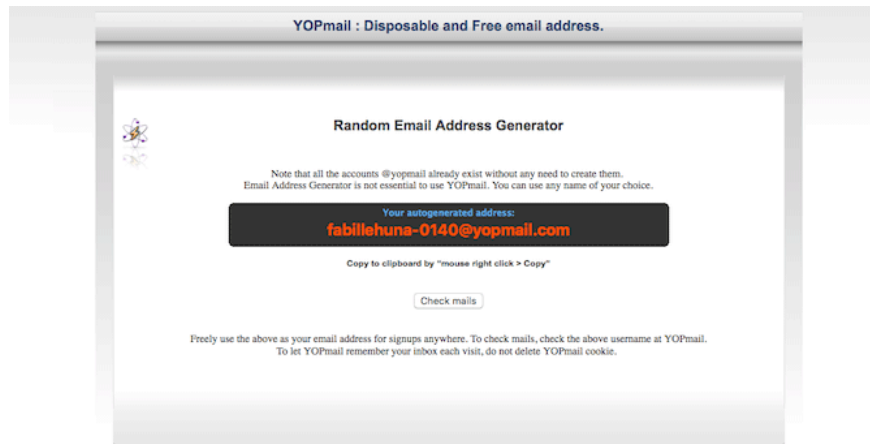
YOPmail : Disposable and Free email address.

Random Email Address Generator

Note that all the accounts @yopmail already exist without any need to create them.
Email Address Generator is not essential to use YOPmail. You can use any name of your choice.

Your autogenerated address:
fabillehuna-0140@yopmail.com

Copy to clipboard by "mouse right click > Copy"

Check mails

Freely use the above as your email address for signups anywhere. To check mails, check the above username at YOPmail.
To let YOPmail remember your inbox each visit, do not delete YOPmail cookie.